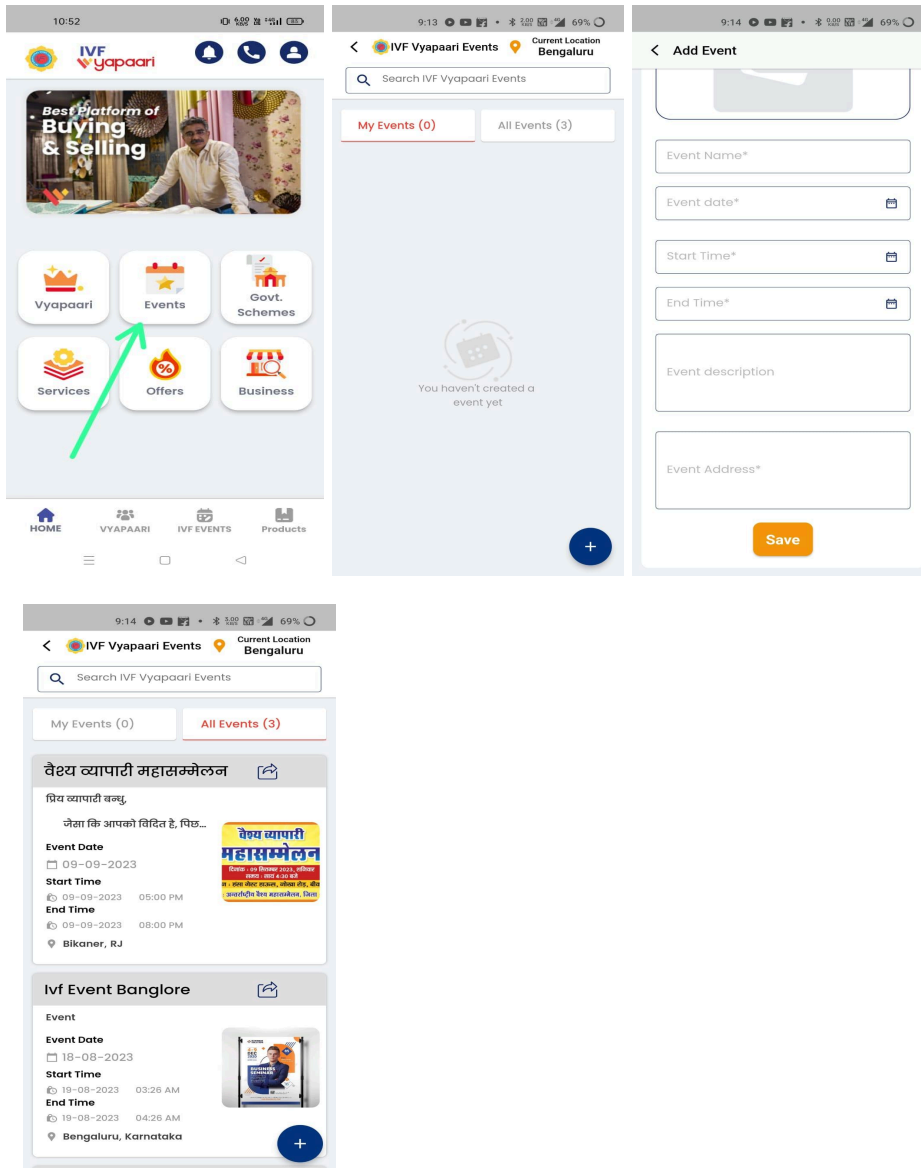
10:52

IVF Vyapaari

Best Platform of Buying & Selling

Vyapaari
Events
Govt. Schemes
Services
Offers
Business

HOME
VYAPAARI
IVF EVENTS
Products

9:13 69%

IVF Vyapaari Events
Current Location
Bengaluru

Search IVF Vyapaari Events

My Events (0)
All Events (3)

You haven't created a event yet

+

9:14 69%

Add Event

Event Name*
Event date*
Start Time*
End Time*
Event description
Event Address*

Save

9:14 69%

IVF Vyapaari Events
Current Location
Bengaluru

Search IVF Vyapaari Events

My Events (0)
All Events (3)

वैश्य व्यापारी महासम्मेलन

प्रिय व्यापारी बन्धु,

जैसा कि आपको विदित है, पिछ...

Event Date
09-09-2023
Start Time
09-09-2023 05:00 PM
End Time
09-09-2023 08:00 PM
Bikaner, RJ

वैश्य व्यापारी महासम्मेलन
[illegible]

Ivf Event Banglore

Event

Event Date
18-08-2023
Start Time
19-08-2023 03:26 AM
End Time
19-08-2023 04:26 AM
Bengaluru, Karnataka

BUSINESS SEMINAR

+